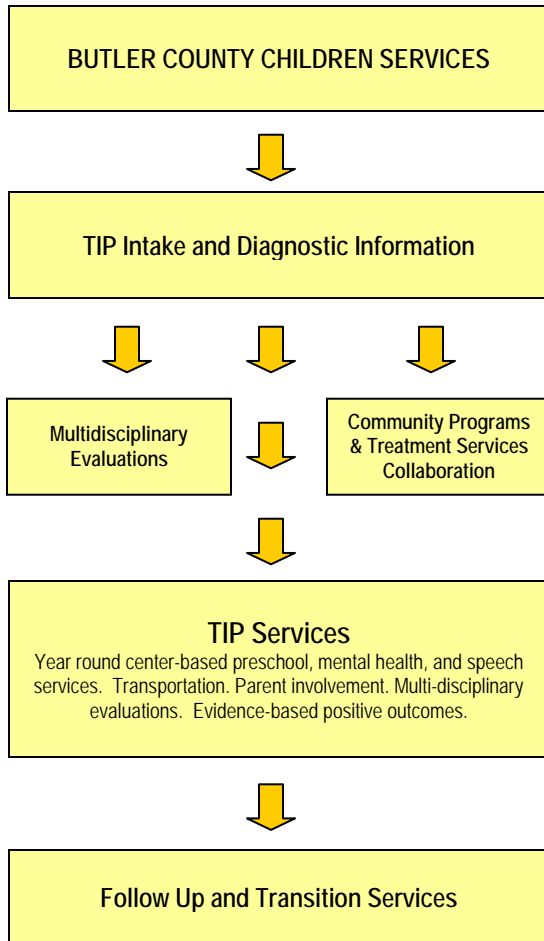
BUTLER COUNTY CHILDREN SERVICES

TIP Intake and Diagnostic Information

Multidisciplinary Evaluations

Community Programs & Treatment Services Collaboration

TIP Services

Year round center-based preschool, mental health, and speech services. Transportation. Parent involvement. Multi-disciplinary evaluations. Evidence-based positive outcomes.

Follow Up and Transition Services